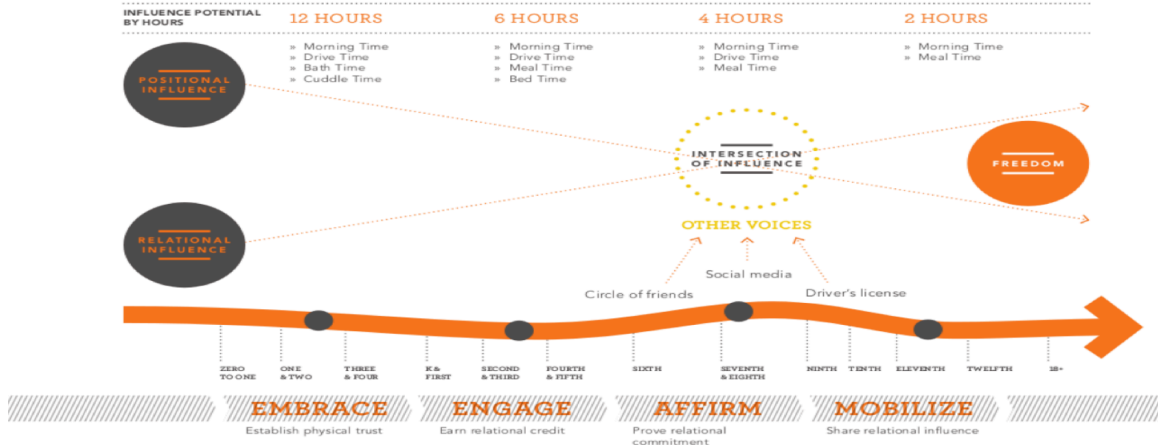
INFLUENCE POTENTIAL BY HOURS

12 HOURS
» Morning Time
» Drive Time
» Bath Time
» Cuddle Time

6 HOURS
» Morning Time
» Drive Time
» Meal Time
» Bed Time

4 HOURS
» Morning Time
» Drive Time
» Meal Time

2 HOURS
» Morning Time
» Meal Time

POSITIONAL INFLUENCE

INTERSECTION OF INFLUENCE

FREEDOM

RELATIONAL INFLUENCE

OTHER VOICES

Social media

Circle of friends

Driver's license

ZERO TO ONE

ONE & TWO

THREE & FOUR

K & FIRST

SECOND & THIRD

FOURTH & FIFTH

SIXTH

SEVENTH & EIGHTH

NINTH

TENTH

ELEVENTH

TWELFTH

18+

EMBRACE
Establish physical trust

ENGAGE
Earn relational credit

AFFIRM
Prove relational commitment

MOBILIZE
Share relational influence